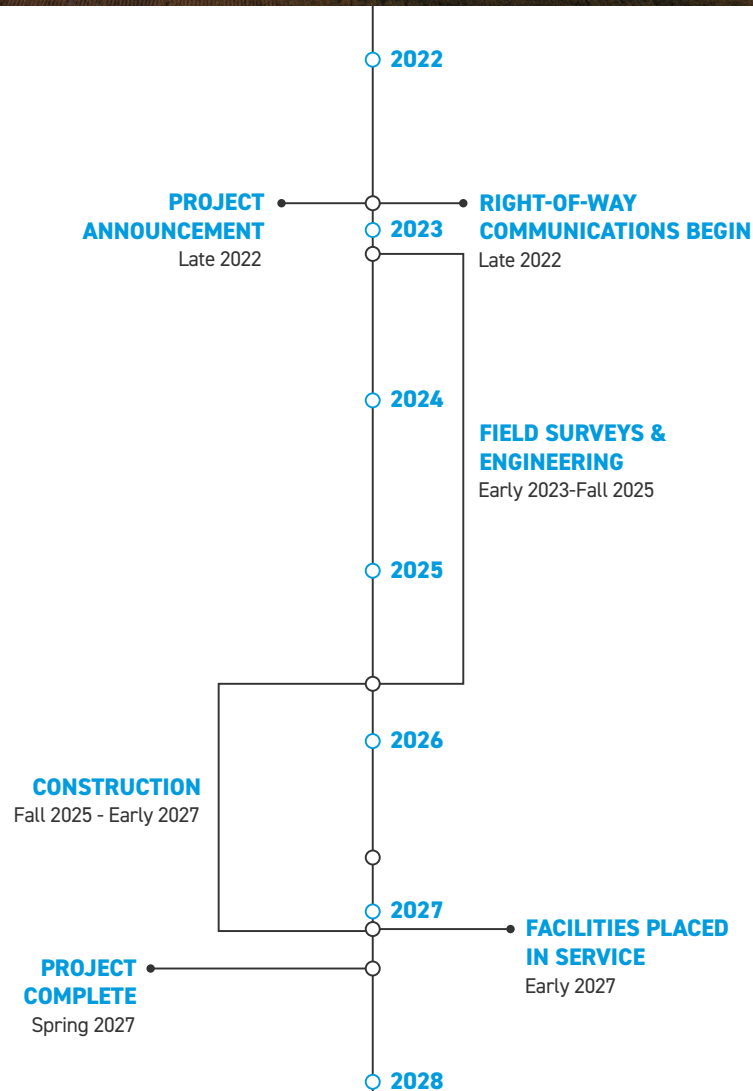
2022

PROJECT ANNOUNCEMENT
Late 2022

RIGHT-OF-WAY COMMUNICATIONS BEGIN
Late 2022

2023

2024

FIELD SURVEYS & ENGINEERING
Early 2023-Fall 2025

2025

2026

CONSTRUCTION
Fall 2025 - Early 2027

2027

FACILITIES PLACED IN SERVICE
Early 2027

PROJECT COMPLETE
Spring 2027

2028